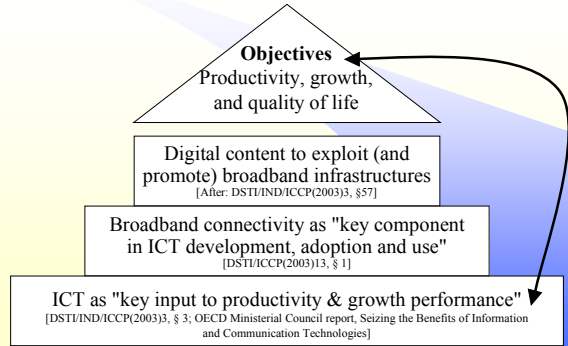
**Objectives**
Productivity, growth, and quality of life

Digital content to exploit (and promote) broadband infrastructures
[After: DSTI/IND/ICCP(2003)3, §57]

Broadband connectivity as "key component in ICT development, adoption and use"
[DSTI/ICCP(2003)13, § 1]

ICT as "key input to productivity & growth performance"
[DSTI/IND/ICCP(2003)3, § 3; OECD Ministerial Council report, Seizing the Benefits of Information and Communication Technologies]